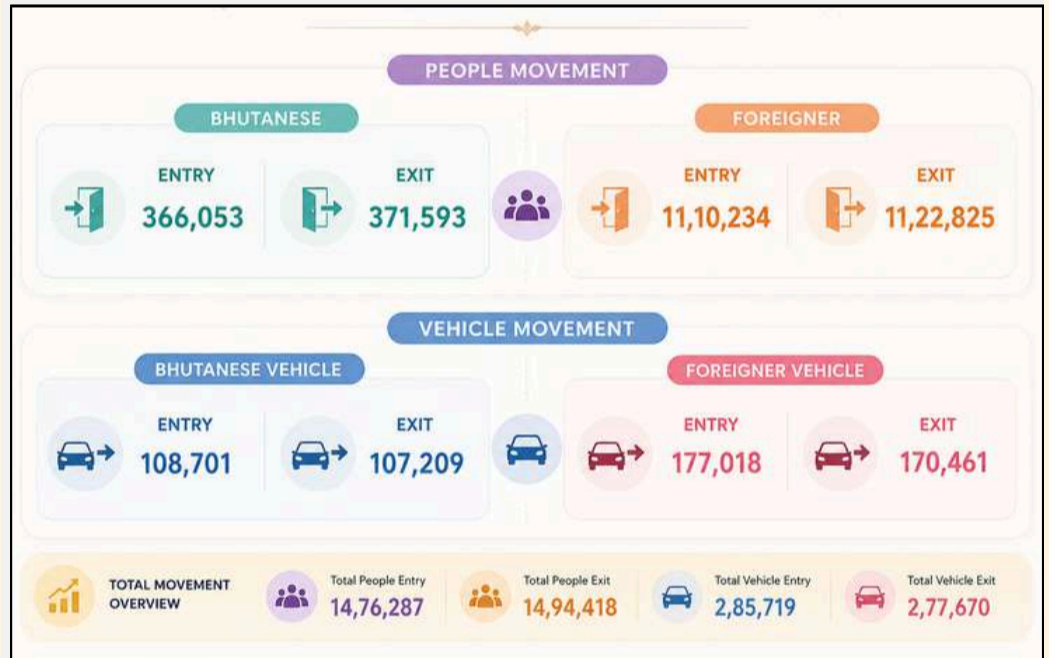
PEOPLE MOVEMENT

BHUTANESE

ENTRY
366,053

EXIT
371,593

FOREIGNER

ENTRY
11,10,234

EXIT
11,22,825

VEHICLE MOVEMENT

BHUTANESE VEHICLE

ENTRY
108,701

EXIT
107,209

FOREIGNER VEHICLE

ENTRY
177,018

EXIT
170,461

TOTAL MOVEMENT OVERVIEW

Total People Entry
14,76,287

Total People Exit
14,94,418

Total Vehicle Entry
2,85,719

Total Vehicle Exit
2,77,670